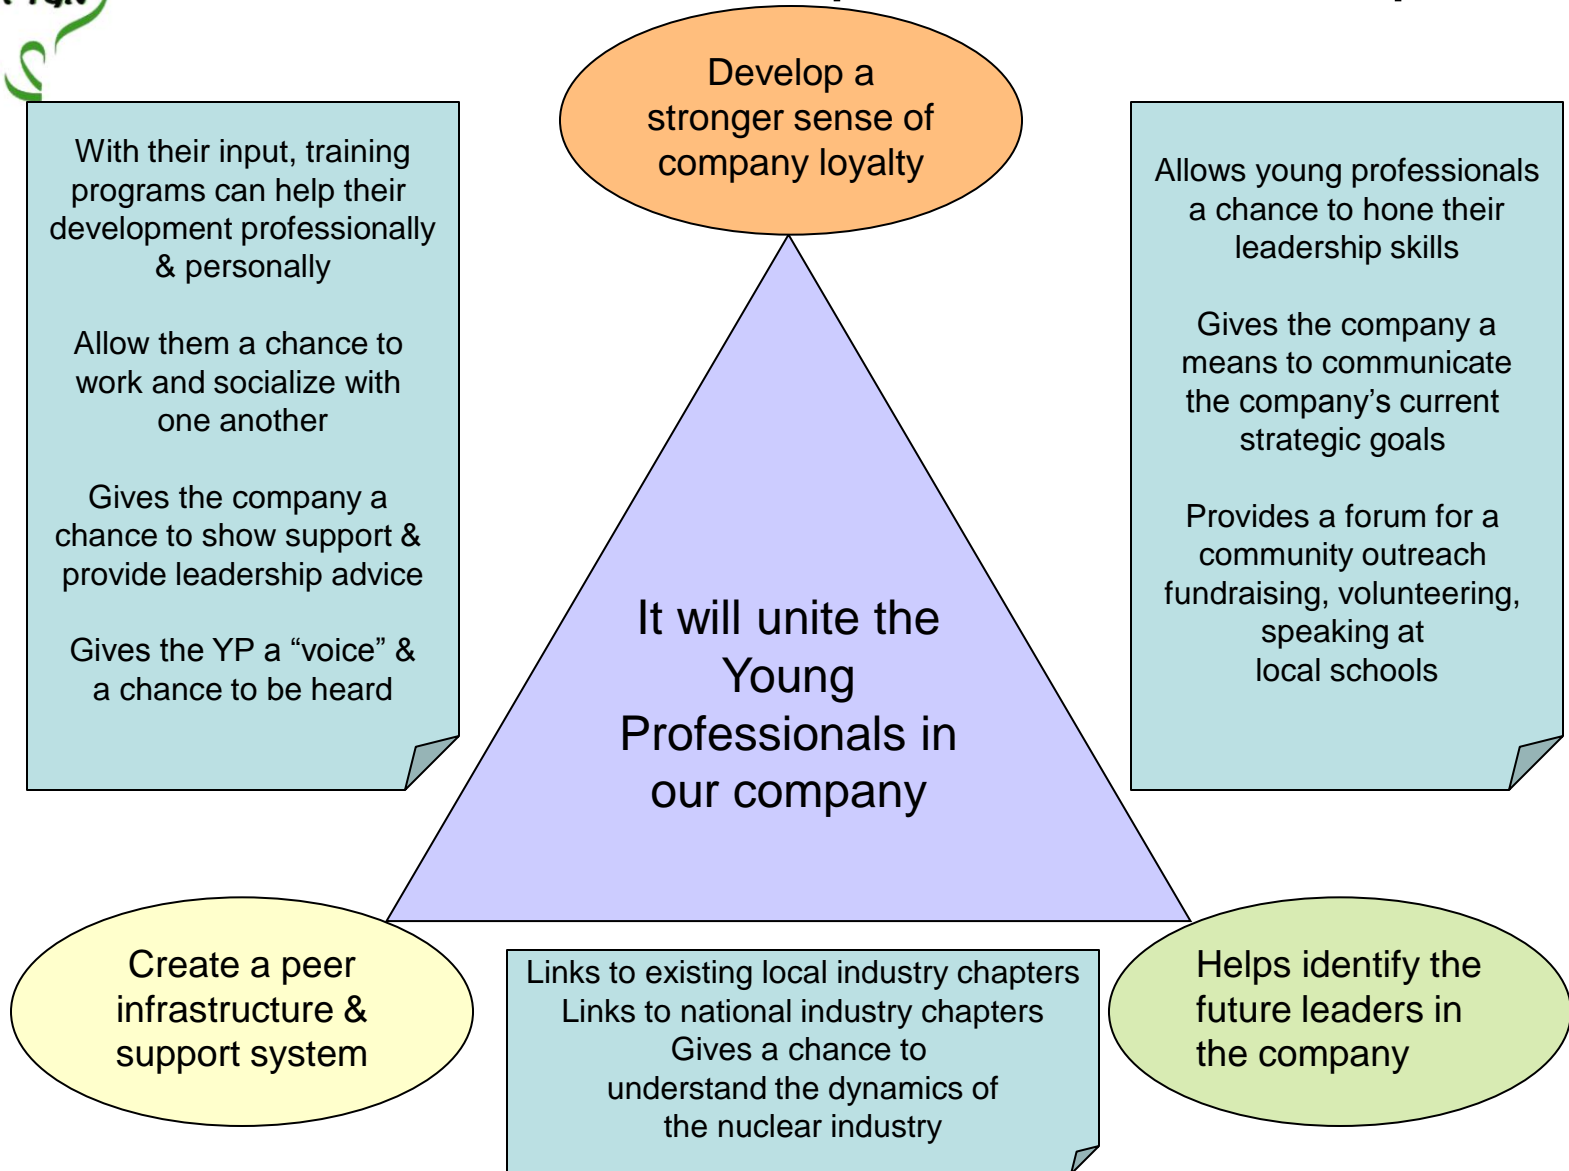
Develop a stronger sense of company loyalty

With their input, training programs can help their development professionally & personally

Allow them a chance to work and socialize with one another

Gives the company a chance to show support & provide leadership advice

Gives the YP a “voice” & a chance to be heard

Allows young professionals a chance to hone their leadership skills

Gives the company a means to communicate the company’s current strategic goals

Provides a forum for a community outreach fundraising, volunteering, speaking at local schools

It will unite the Young Professionals in our company

Create a peer infrastructure & support system

Links to existing local industry chapters
Links to national industry chapters
Gives a chance to understand the dynamics of the nuclear industry

Helps identify the future leaders in the company